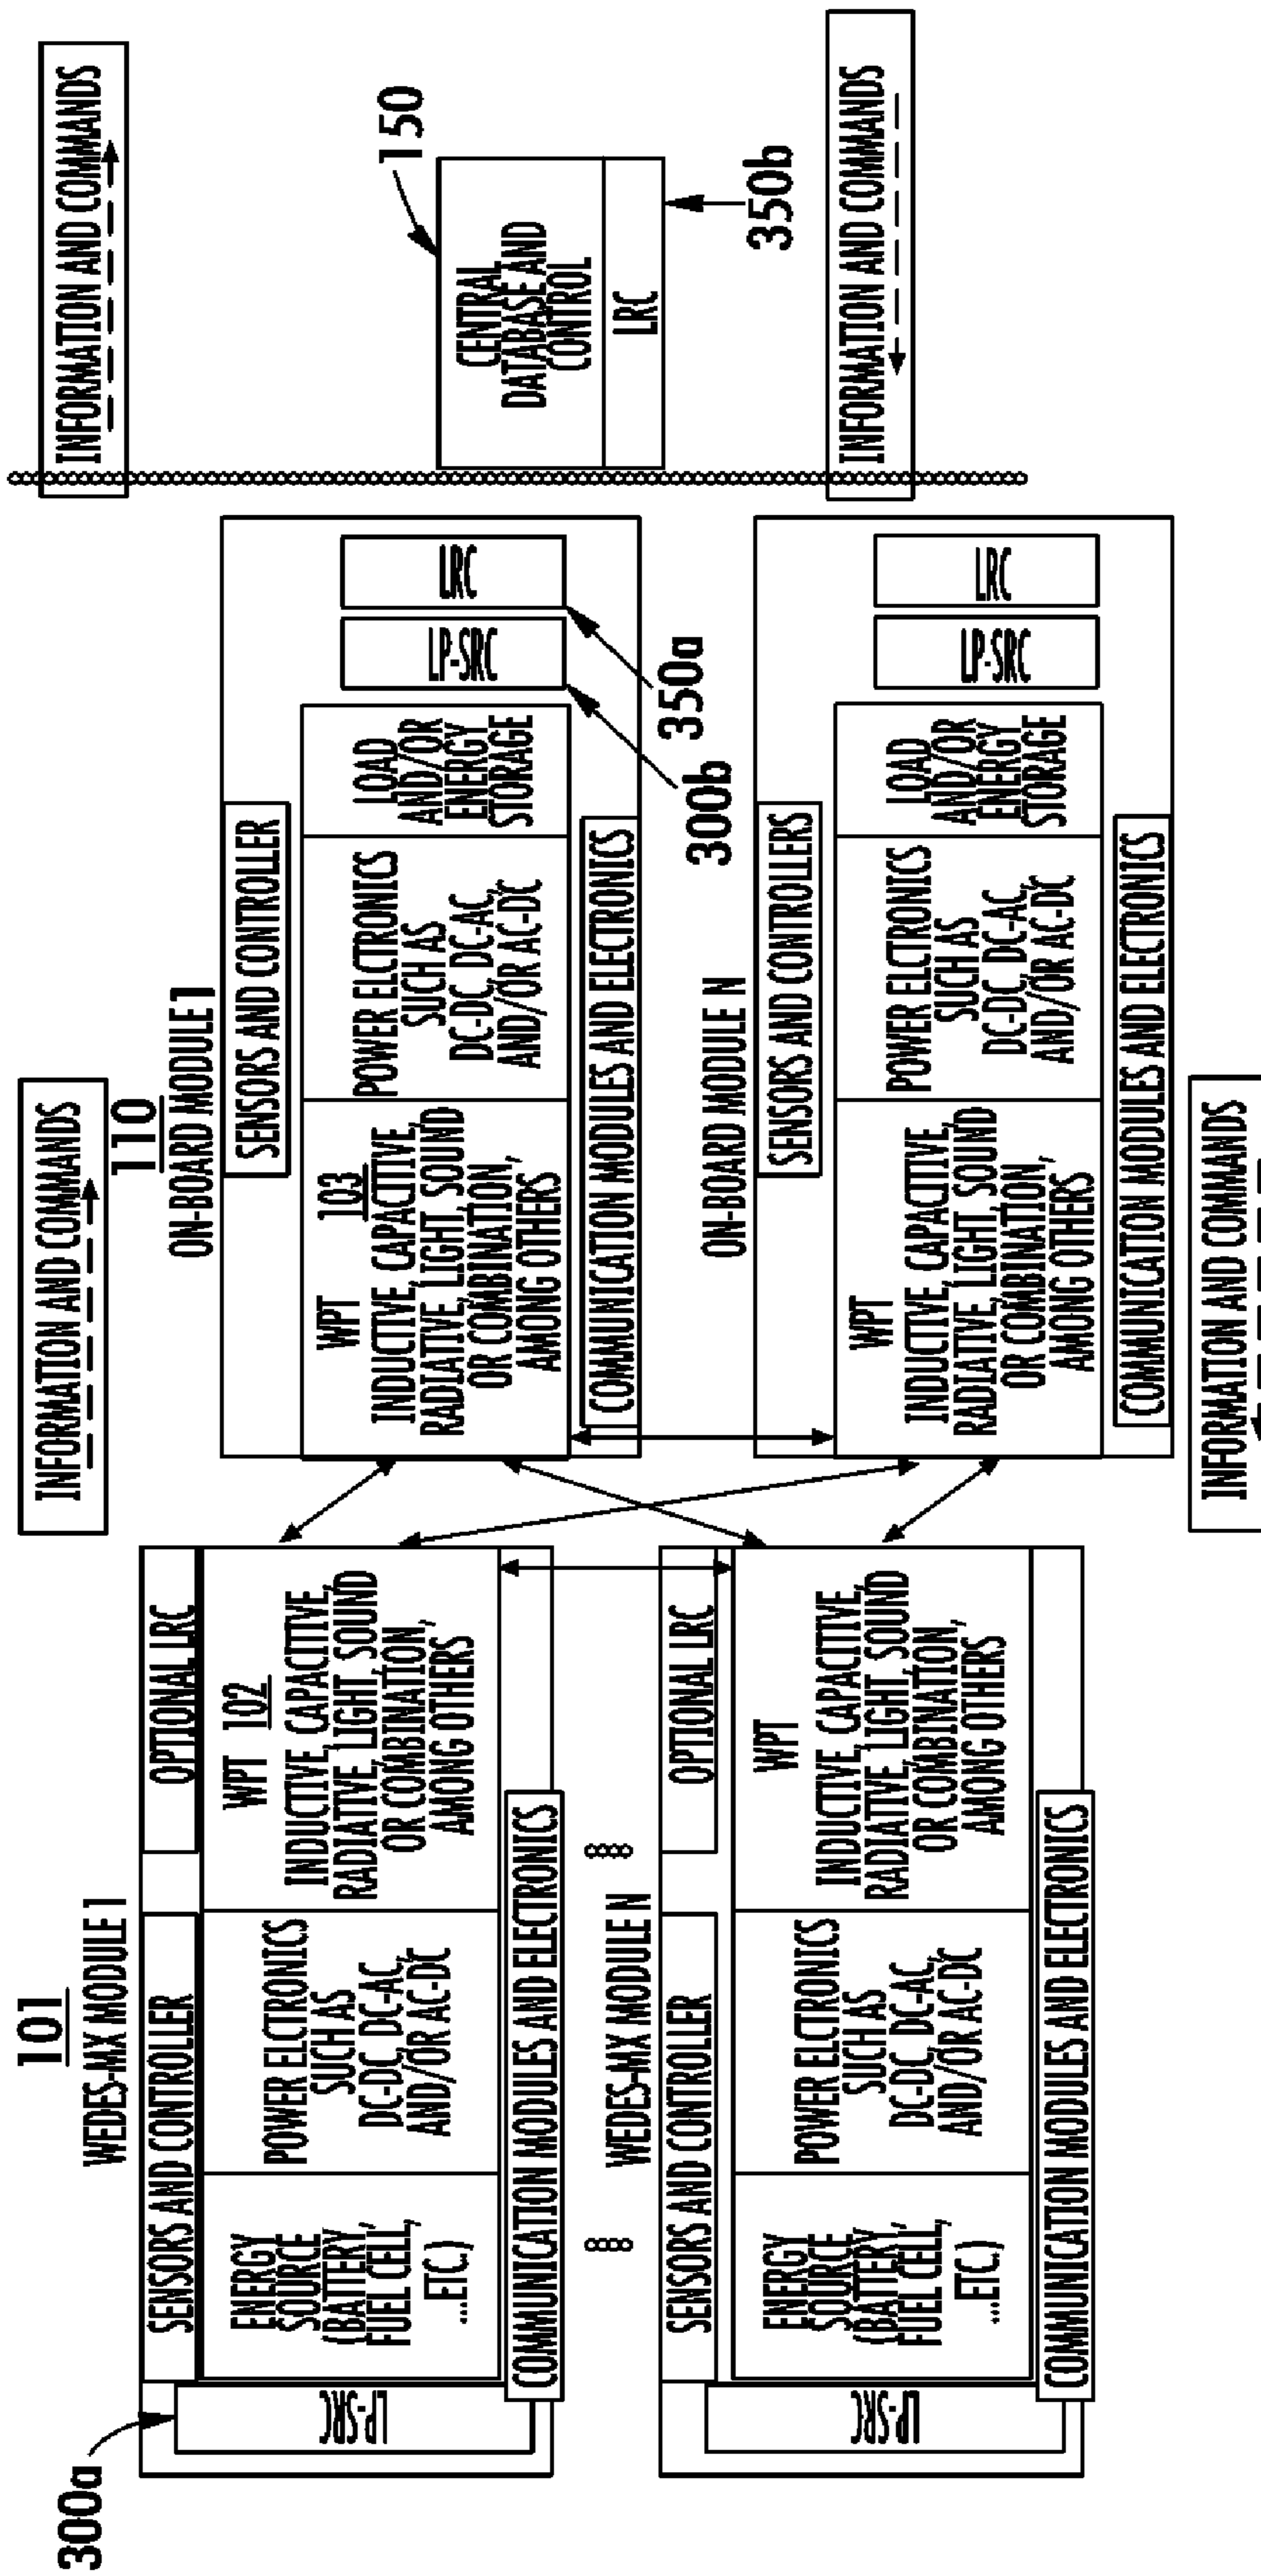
INFORMATION AND COMMANDS

150

CENTRAL DATABASE AND CONTROL

LRC

350b

INFORMATION AND COMMANDS

INFORMATION AND COMMANDS

110
ON-BOARD MODULE 1

SENSORS AND CONTROLLER

WPT 103
INDUCTIVE, CAPACITIVE, RADIATIVE, LIGHT, SOUND OR COMBINATION, AMONG OTHERS

POWER ELCTRONICS SUCH AS DC-DC, DC-AC, AND/OR AC-DC

LOAD AND/OR ENERGY STORAGE

LP-SRC

LRC

350a

300b

COMMUNICATION MODULES AND ELECTRONICS

ON-BOARD MODULE N

SENSORS AND CONTROLLERS

WPT
INDUCTIVE, CAPACITIVE, RADIATIVE, LIGHT, SOUND OR COMBINATION, AMONG OTHERS

POWER ELCTRONICS SUCH AS DC-DC, DC-AC, AND/OR AC-DC

LOAD AND/OR ENERGY STORAGE

LP-SRC

LRC

COMMUNICATION MODULS AND ELECTRONICS

INFORMATION AND COMMANDS

101
WEDES-MX MODULE 1

SENSORS AND CONTROLLER

OPTIONAL LRC

ENERGY SOURCE (BATTERY, FUEL CELL, ...ETC.)

POWER ELCTRONICS SUCH AS DC-DC, DC-AC, AND/OR AC-DC

WPT 102
INDUCTIVE, CAPACITIVE, RADIATIVE, LIGHT, SOUND OR COMBINATON, AMONG OTHERS

LP-SRC

COMMUNICATION MODULES AND ELECTRONICS

300a

WEDES-MX MODULE N

SENSORS AND CONTROLLER

OPTIONAL LRC

ENERGY SOURCE (BATTERY, FUEL CELL, ...ETC.)

POWER ELCTRONICS SUCH AS DC-DC, DC-AC, AND/OR AC-DC

WPT
INDUCTIVE, CAPACITIVE, RADIATIVE, LIGHT, SOUND OR COMBINATON, AMONG OTHERS

LP-SRC

COMMUNICATION MODULES AND ELECTRONICS